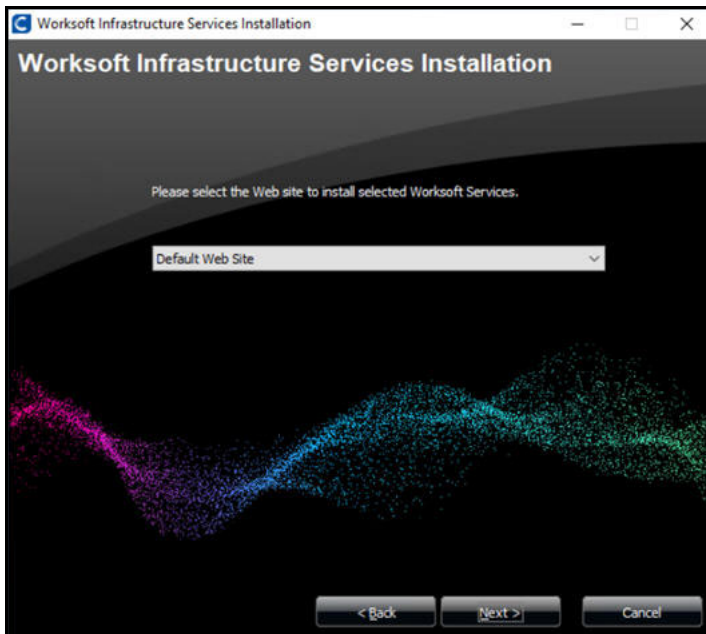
Worksoft Infrastructure Services Installation

Worksoft Infrastructure Services Installation

Please select the Web site to install selected Worksoft Services.

Default Web Site

< Back

Next >

Cancel